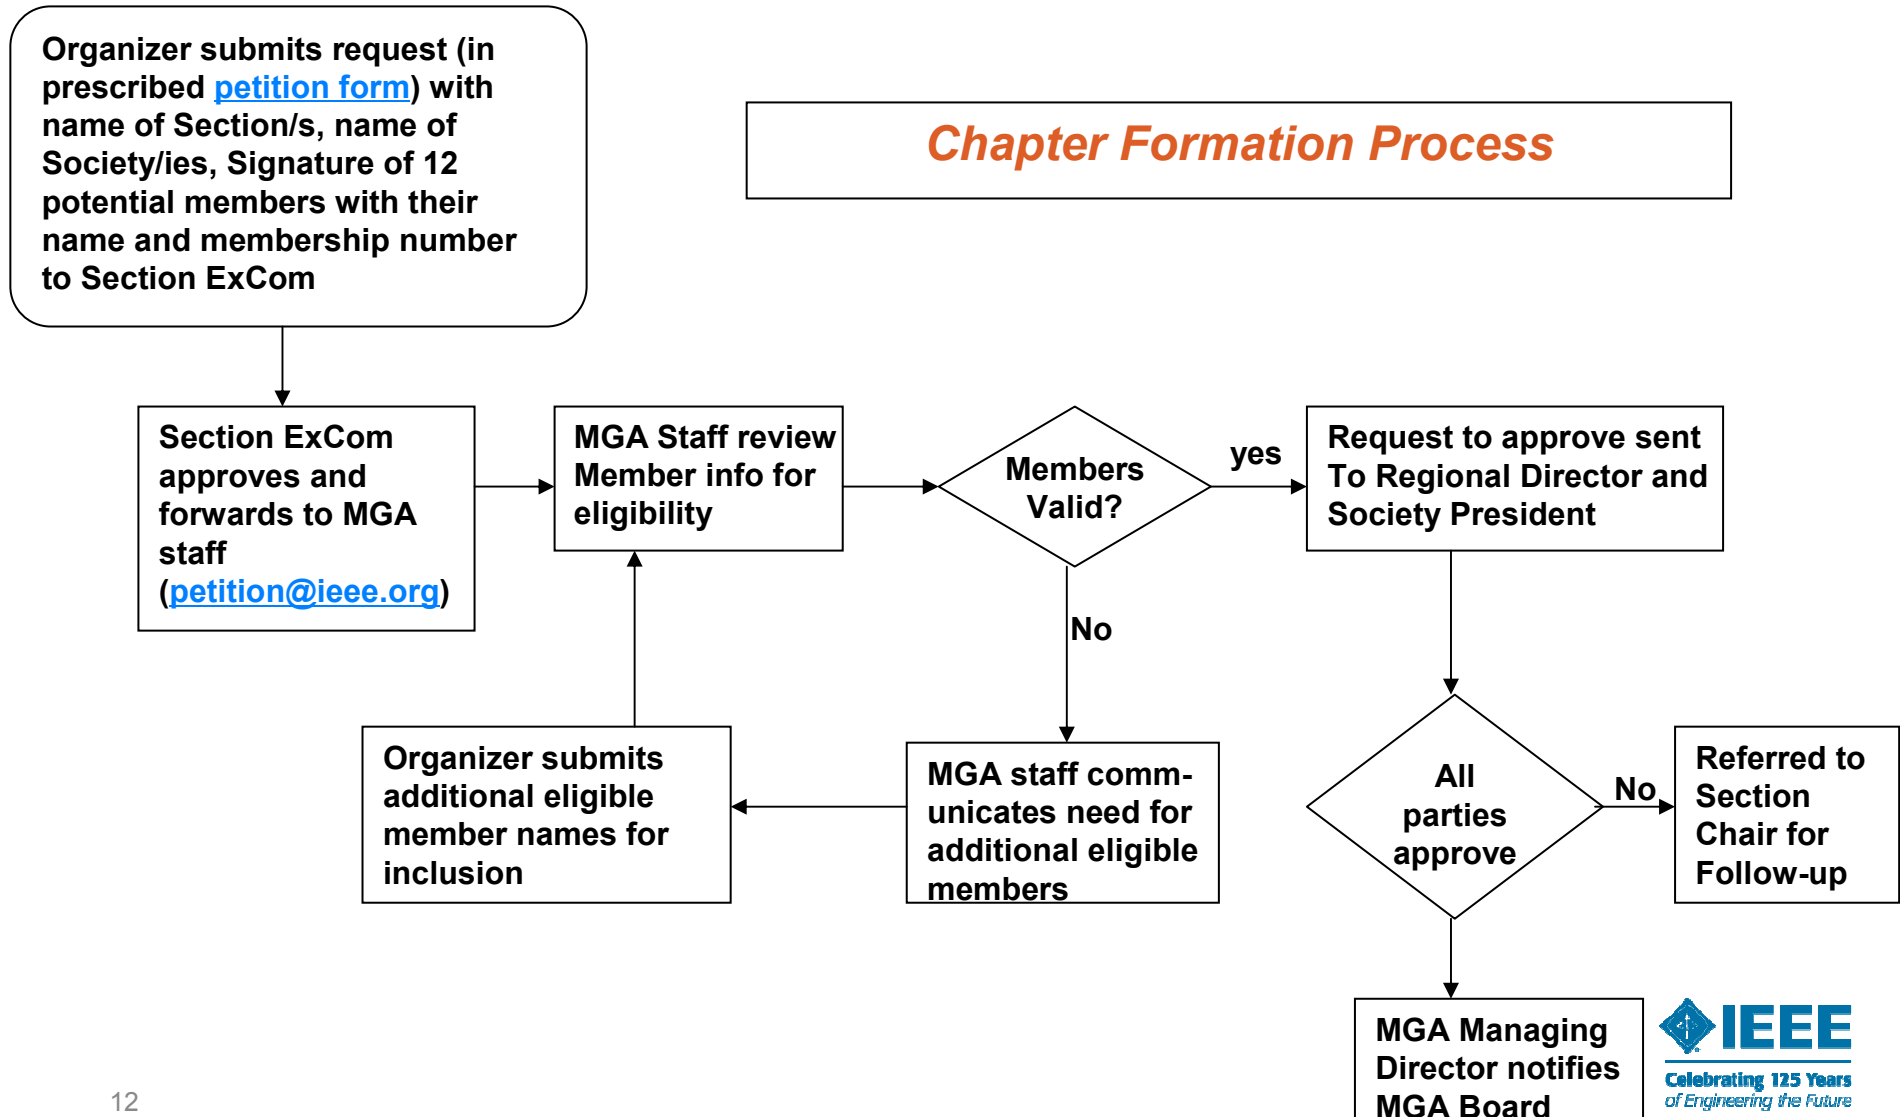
Organizer submits request (in prescribed petition form) with name of Section/s, name of Society/ies, Signature of 12 potential members with their name and membership number to Section ExCom

Chapter Formation Process

Section ExCom approves and forwards to MGA staff (petition@ieee.org)

MGA Staff review Member info for eligibility

Members Valid?

yes

Request to approve sent To Regional Director and Society President

No

Organizer submits additional eligible member names for inclusion

MGA staff communicates need for additional eligible members

All parties approve

No

Referred to Section Chair for Follow-up

MGA Managing Director notifies MGA Board

IEEE
Celebrating 125 Years of Engineering the Future

12